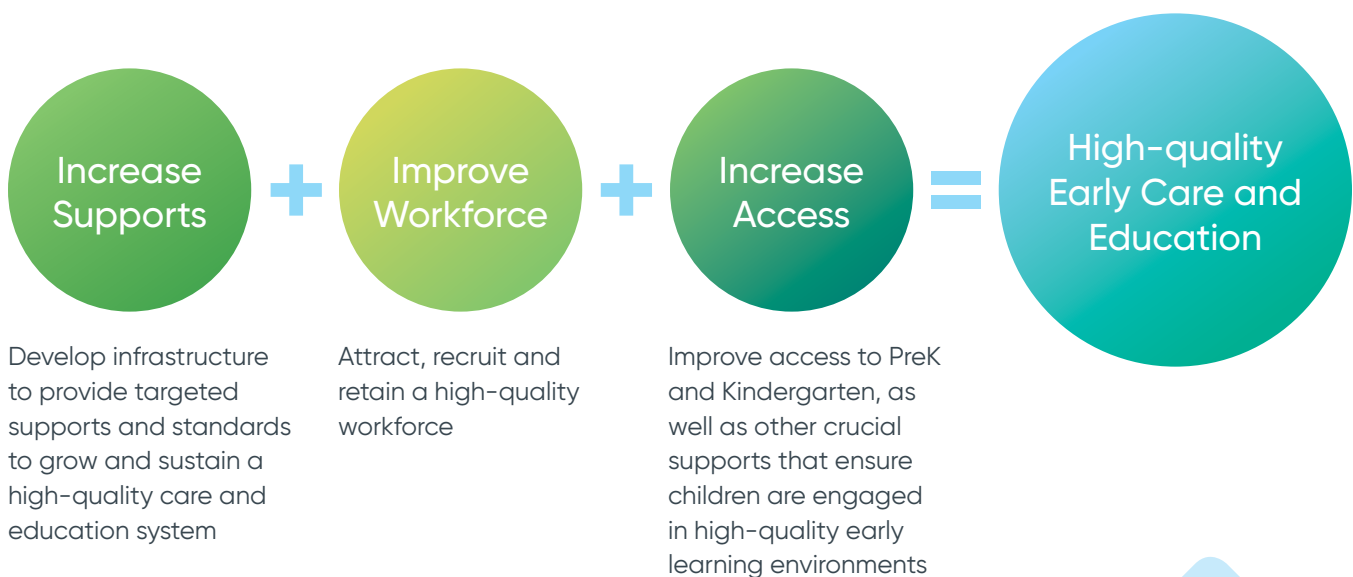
Increase Supports

+

Improve Workforce

+

Increase Access

=

High-quality Early Care and Education

Develop infrastructure to provide targeted supports and standards to grow and sustain a high-quality care and education system

Attract, recruit and retain a high-quality workforce

Improve access to PreK and Kindergarten, as well as other crucial supports that ensure children are engaged in high-quality early learning environments